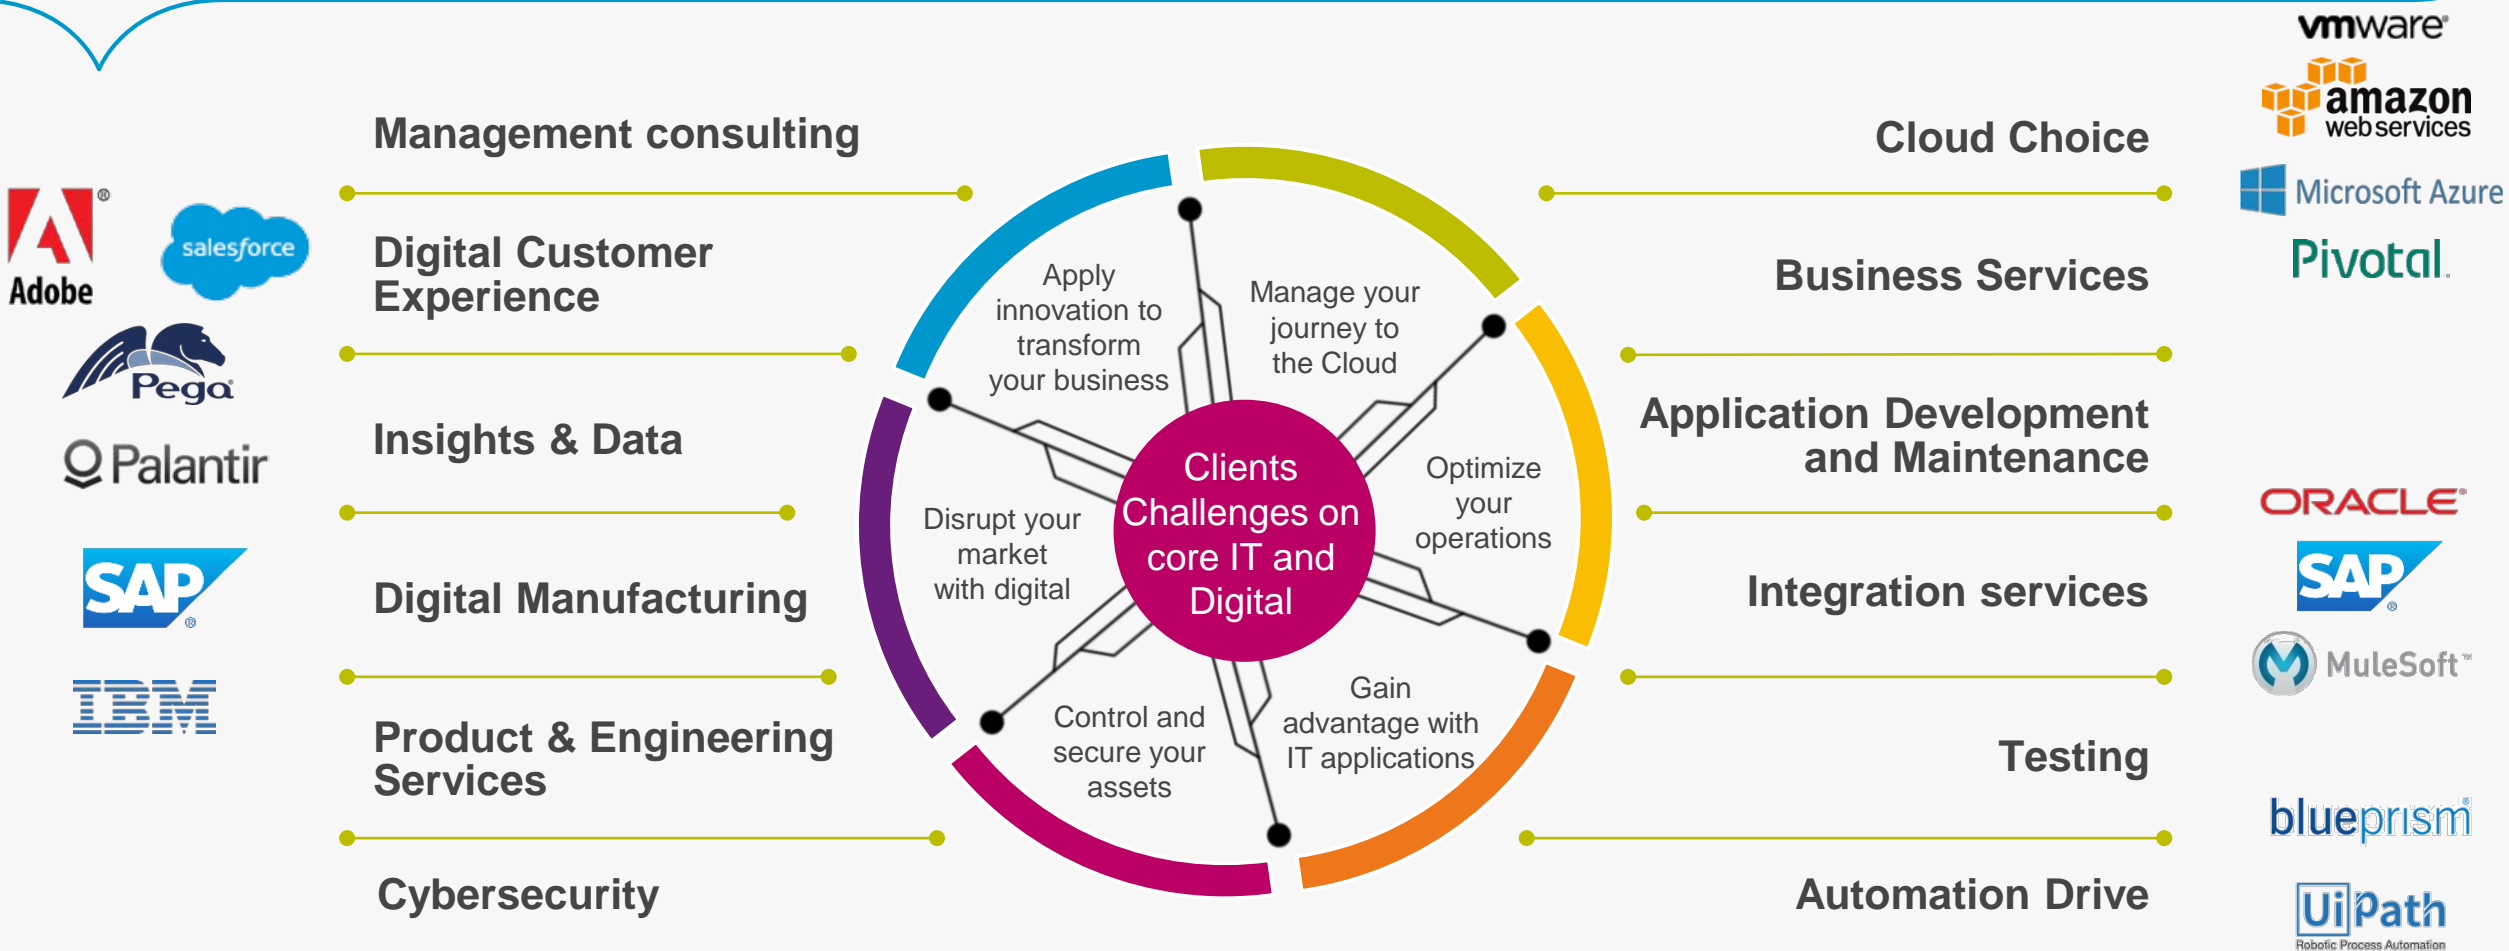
Adobe

salesforce

Pega

Palantir

SAP

IBM

Management consulting

Digital Customer Experience

Insights & Data

Digital Manufacturing

Product & Engineering Services

Cybersecurity

Apply innovation to transform your business

Manage your journey to the Cloud

Disrupt your market with digital

Clients Challenges on core IT and Digital

Optimize your operations

Control and secure your assets

Gain advantage with IT applications

Cloud Choice

Business Services

Application Development and Maintenance

Integration services

Testing

Automation Drive

vmware

amazon web services

Microsoft Azure

Pivotal

ORACLE

SAP

MuleSoft

blueprism

UiPath
Robotic Process Automation